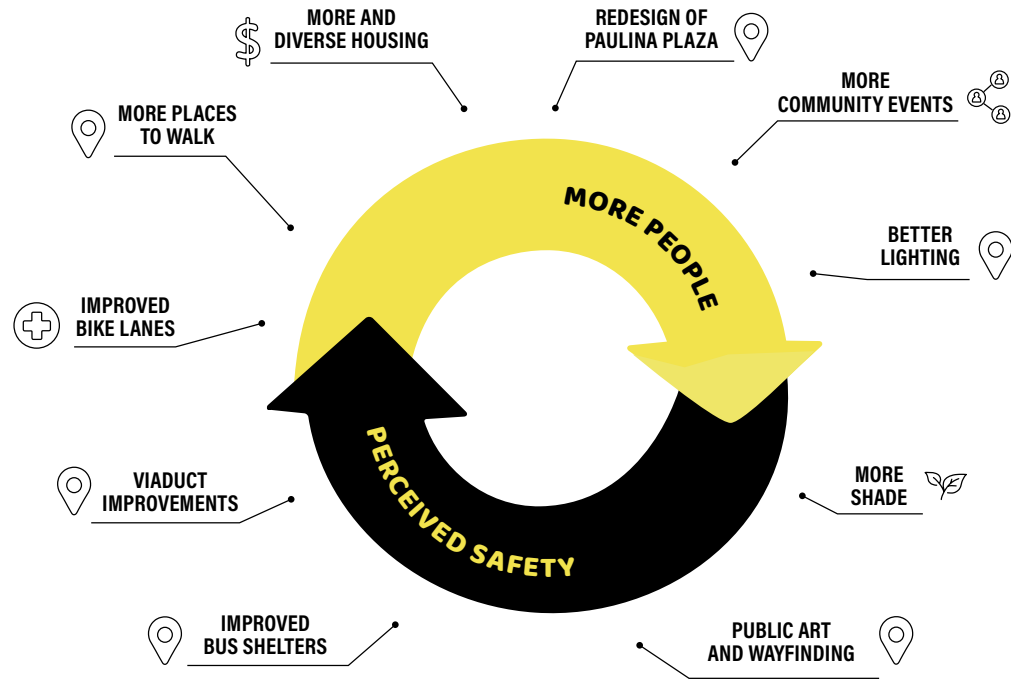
MORE AND DIVERSE HOUSING

REDESIGN OF PAULINA PLAZA

MORE PLACES TO WALK

MORE COMMUNITY EVENTS

MORE PEOPLE

BETTER LIGHTING

IMPROVED BIKE LANES

PERCEIVED SAFETY

VIADUCT IMPROVEMENTS

MORE SHADE

IMPROVED BUS SHELTERS

PUBLIC ART AND WAYFINDING